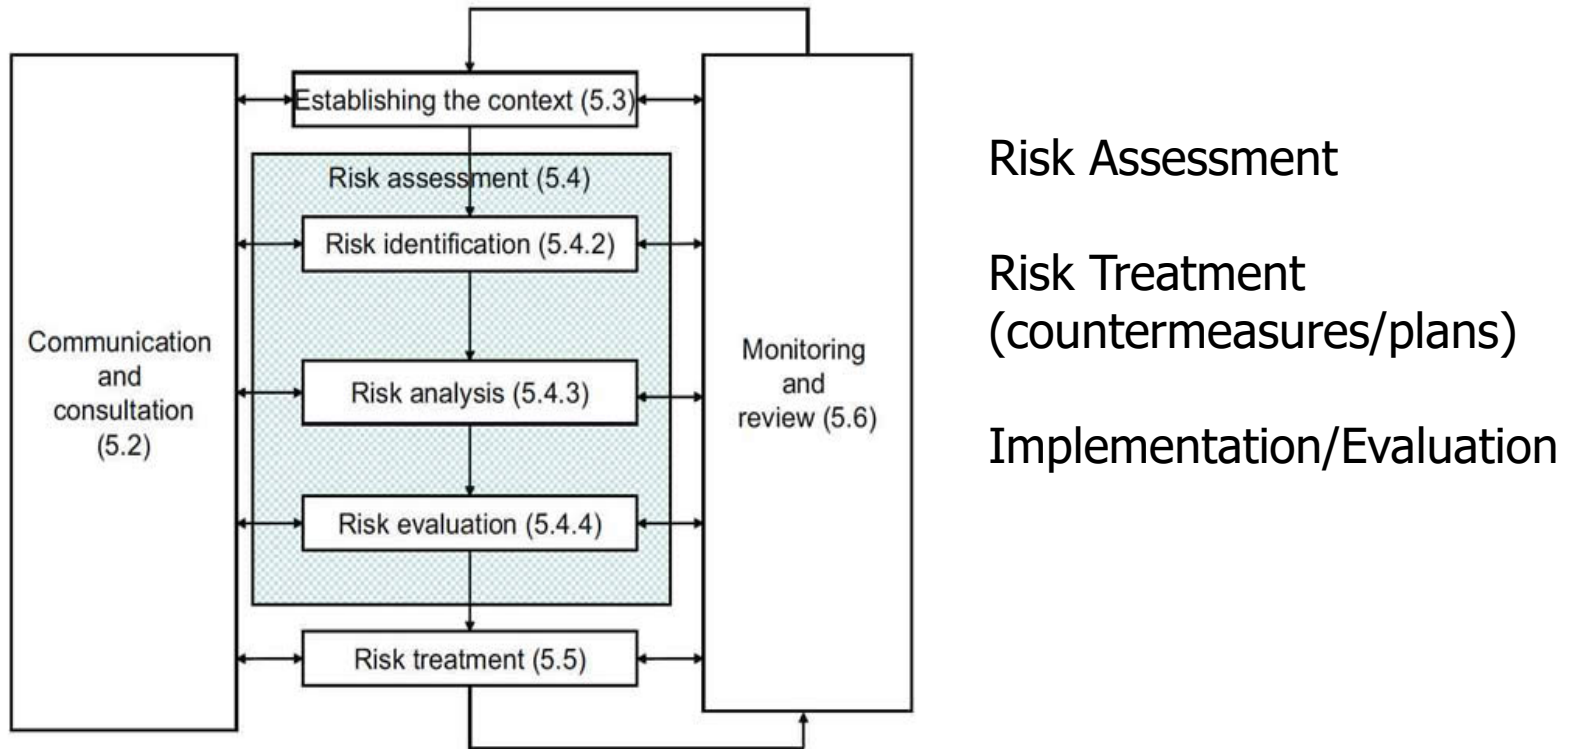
Communication and consultation (5.2)

Establishing the context (5.3)

Risk assessment (5.4)

Risk identification (5.4.2)

Risk analysis (5.4.3)

Risk evaluation (5.4.4)

Risk treatment (5.5)

Monitoring and review (5.6)

Risk Assessment

Risk Treatment (countermeasures/plans)

Implementation/Evaluation